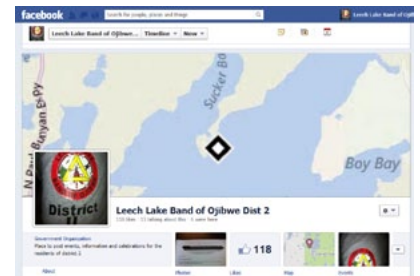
facebook

Search for people, places and things

Leech Lake Band of Ojibwe

Leech Lake Band of Ojibwe... Timeline Now

N Banyan Ln

Sucker Bay

Boy Bay

District II

Leech Lake Band of Ojibwe Dist 2

Government Organization

Place to post events, information and celebrations for the residents of district 2

118

About

Photos

Likes

Map

Events